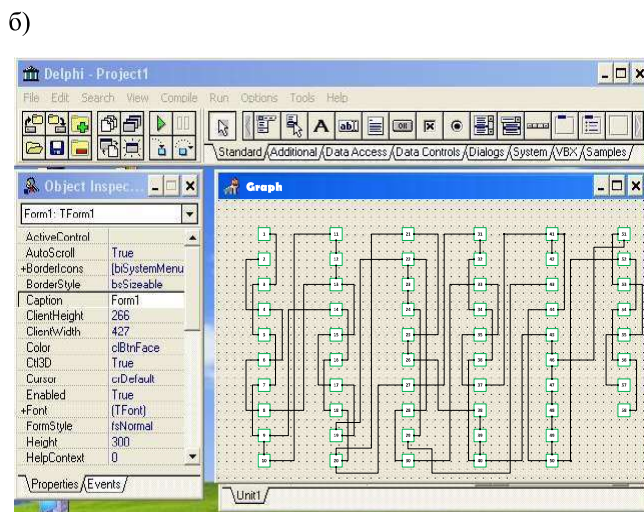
б)

Delphi - Project1

File Edit Search View Compile Run Options Tools Help

Standard Additional Data Access Data Controls Dialogs System VBX Samples

Object Inspec...

Form1: TForm1

| ActiveControl | |
|---|---|
| AutoScroll | True |
| +BorderIcons | [biSystemMenu |
| BorderStyle | bsSizeable |
| Caption | Form1 |
| ClientHeight | 266 |
| ClientWidth | 427 |
| Color | clBtnFace |
| Ctl3D | True |
| Cursor | crDefault |
| Enabled | True |
| +Font | (TFont) |
| FormStyle | fsNormal |
| Height | 300 |
| HelpContext | 0 |

Properties Events

Graph

Unit1